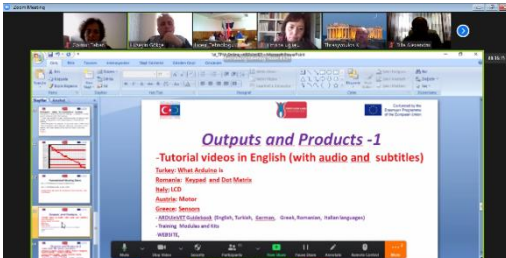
Zoom Meeting

Outputs and Products -1

-Tutorial videos in English (with audio and subtitles)

Turkey- What Arduino is

Romania: Keypad and Dot Matrix

Italy: LCD

Austria: Motor

Greece: Sensors

- ARDUinoVET Guidebook (English, Turkish, German, Greek, Romanian, Italian languages)

- Training Modules and Kits

WEBSITE,

Co-funded by the Erasmus+ Programme of the European Union

Mute

Stop Video

Security

Participants

Chat

Share Screen

Record

Reactions

More